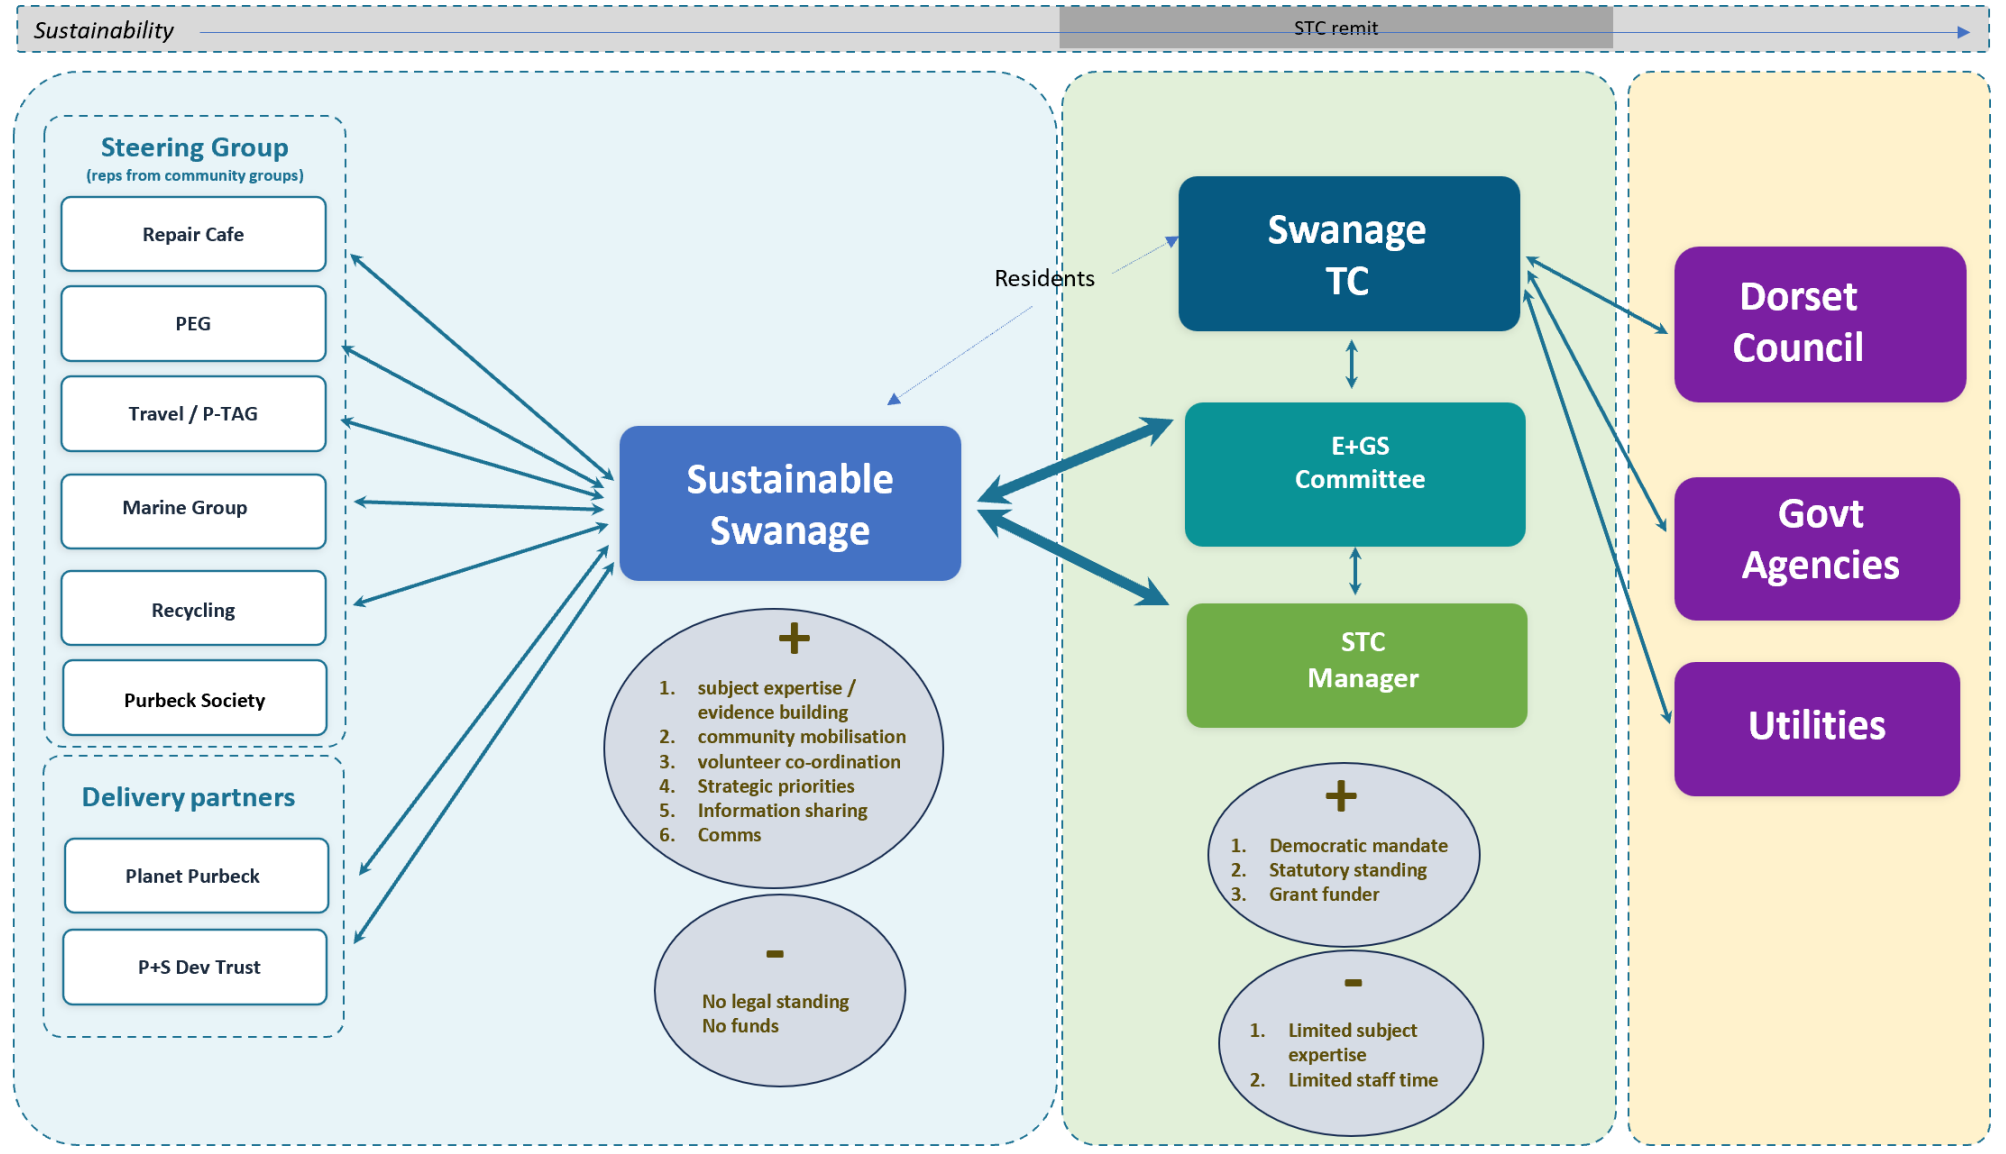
Sustainability

STC remit

Steering Group
(reps from community groups)

Repair Cafe

PEG

Travel / P-TAG

Marine Group

Recycling

Purbeck Society

Delivery partners

Planet Purbeck

P+S Dev Trust

Residents

Sustainable Swanage

+

1. subject expertise / evidence building
2. community mobilisation
3. volunteer co-ordination
4. Strategic priorities
5. Information sharing
6. Comms

-

No legal standing
No funds

Swanage TC

E+GS Committee

STC Manager

+

1. Democratic mandate
2. Statutory standing
3. Grant funder

-

1. Limited subject expertise
2. Limited staff time

Dorset Council

Govt Agencies

Utilities